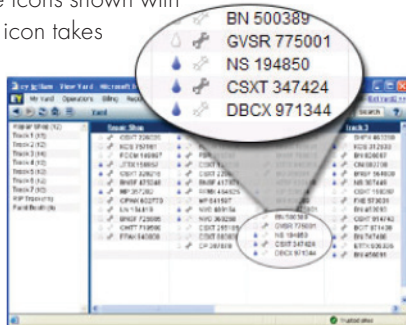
e icons shown with
icon takes

BN 500389
GVSR 775001
NS 194850
CSXT 347424
DBCX 971344

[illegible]

Yard
Team Shop
Track 3

Track 1
Track 2
Track 3
Track 4
Track 5
Track 6
Track 7
RIP Track
Paint Booth

Search

Trusted sites